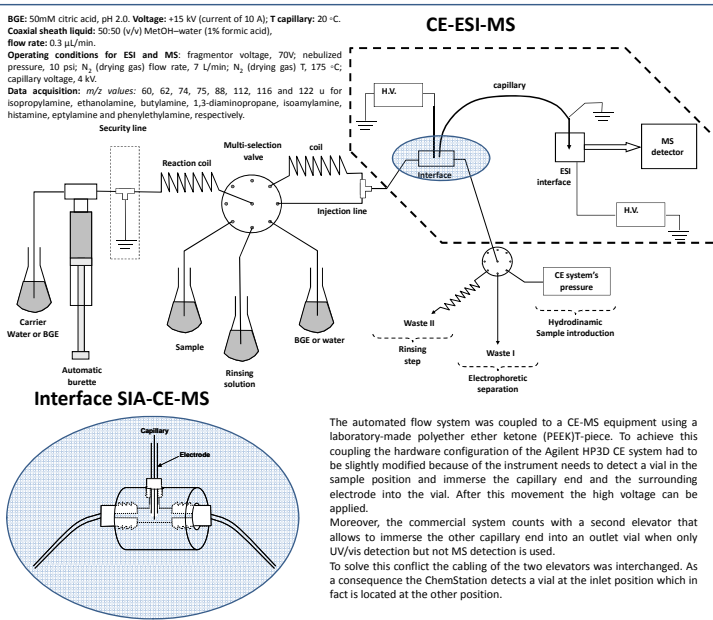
**BGE:** 50mM citric acid, pH 2.0. **Voltage:** +15 kV (current of 10 A); **T capillary:** 20 ◦C. **Coaxial sheath liquid:** 50:50 (v/v) MetOH–water (1% formic acid), **flow rate:** 0.3 μL/min.
**Operating conditions for ESI and MS:** fragmentor voltage, 70V; nebulized pressure, 10 psi; $N_2$ (drying gas) flow rate, 7 L/min; $N_2$ (drying gas) T, 175 ◦C; capillary voltage, 4 kV.
**Data acquisition:** *m/z values:* 60, 62, 74, 75, 88, 112, 116 and 122 u for isopropylamine, ethanolamine, butylamine, 1,3-diaminopropane, isoamylamine, histamine, eptylamine and phenylethylamine, respectively.

**CE-ESI-MS**

Security line

Reaction coil

Multi-selection valve

coil

Injection line

Carrier Water or BGE

Automatic burette

Sample

Rinsing solution

BGE or water

H.V.

capillary

Interface

ESI interface

MS detector

H.V.

CE system's pressure

Waste II

Rinsing step

Waste I

Electrophoretic separation

Hydrodinamic Sample introduction

**Interface SIA-CE-MS**

Capillary

Electrode

The automated flow system was coupled to a CE-MS equipment using a laboratory-made polyether ether ketone (PEEK)T-piece. To achieve this coupling the hardware configuration of the Agilent HP3D CE system had to be slightly modified because of the instrument needs to detect a vial in the sample position and immerse the capillary end and the surrounding electrode into the vial. After this movement the high voltage can be applied.
Moreover, the commercial system counts with a second elevator that allows to immerse the other capillary end into an outlet vial when only UV/vis detection but not MS detection is used.
To solve this conflict the cabling of the two elevators was interchanged. As a consequence the ChemStation detects a vial at the inlet position which in fact is located at the other position.